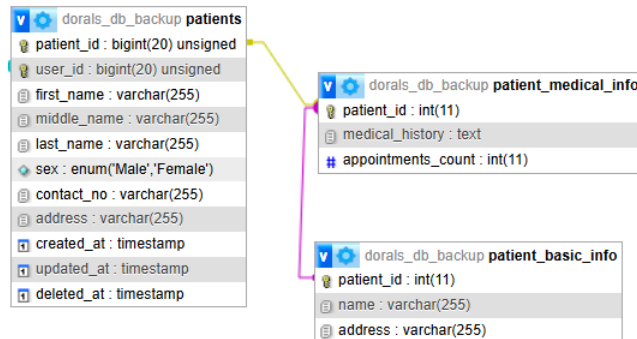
dorals_db_backup patients
patient_id : bigint(20) unsigned
user_id : bigint(20) unsigned
first_name : varchar(255)
middle_name : varchar(255)
last_name : varchar(255)
sex : enum('Male','Female')
contact_no : varchar(255)
address : varchar(255)
created_at : timestamp
updated_at : timestamp
deleted_at : timestamp

dorals_db_backup patient_medical_info
patient_id : int(11)
medical_history : text
appointments_count : int(11)

dorals_db_backup patient_basic_info
patient_id : int(11)
name : varchar(255)
address : varchar(255)